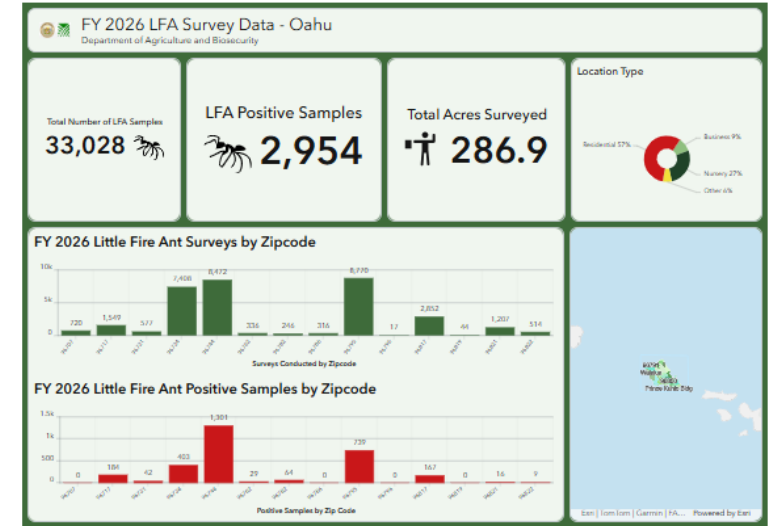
FY 2026 LFA Survey Data - Oahu
Department of Agriculture and Biosecurity

Total Number of LFA Samples
33,028

LFA Positive Samples
2,954

Total Acres Surveyed
286.9

Location Type
Residential 57%
Business 9%
Nursery 27%
Other 6%

FY 2026 Little Fire Ant Surveys by Zipcode
10k
5k
0
720 1,549 577 7,408 8,472 336 246 316 8,770 17 2,852 44 1,207 514
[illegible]
Surveys Conducted by Zipcode

FY 2026 Little Fire Ant Positive Samples by Zipcode
1.5k
1k
500
0
0 184 42 403 1,301 29 64 0 759 0 167 0 16 9
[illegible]
Positive Samples by Zip Code

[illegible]
Prince Kuhio Bldg
Esri | Tom Tom | Garmin | FA... Powered by Esri